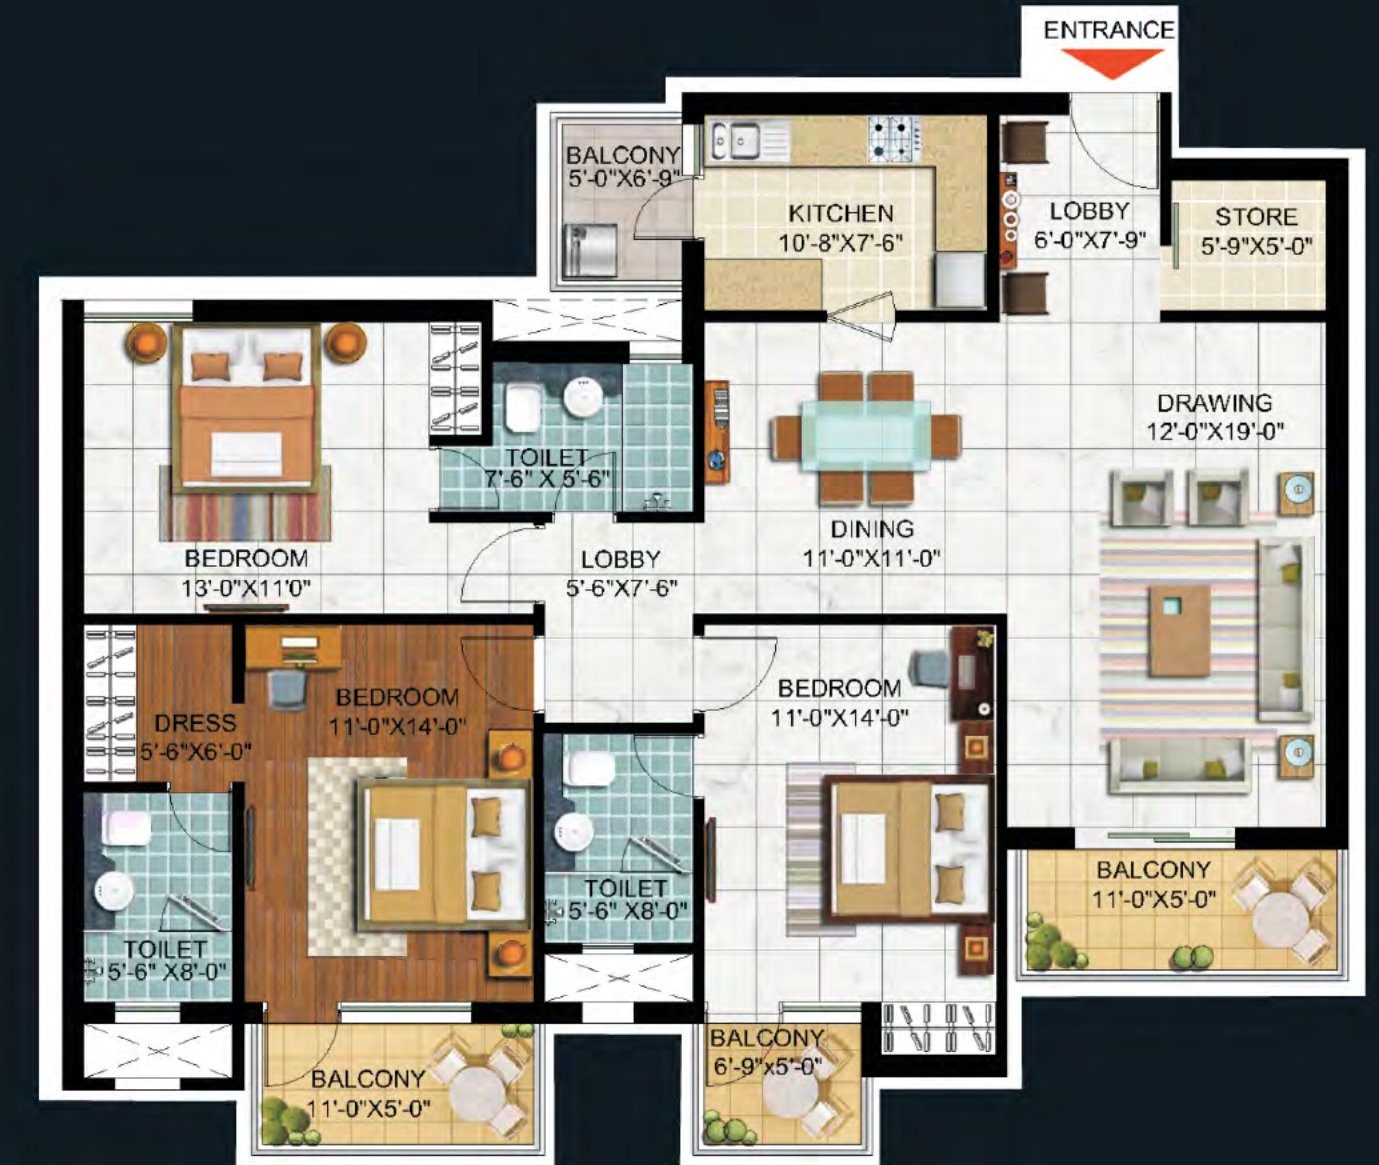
ENTRANCE

BALCONY
5'-0"X6'-9"

KITCHEN
10'-8"X7'-6"

LOBBY
6'-0"X7'-9"

STORE
5'-9"X5'-0"

TOILET
7'-6" X 5'-6"

DRAWING
12'-0"X19'-0"

DINING
11'-0"X11'-0"

BEDROOM
13'-0"X11'0"

LOBBY
5'-6"X7'-6"

BEDROOM
11'-0"X14'-0"

DRESS
5'-6"X6'-0"

BEDROOM
11'-0"X14'-0"

TOILET
5'-6" X8'-0"

TOILET
5'-6" X8'-0"

BALCONY
11'-0"X5'-0"

BALCONY
6'-9"x5'-0"

BALCONY
11'-0"X5'-0"